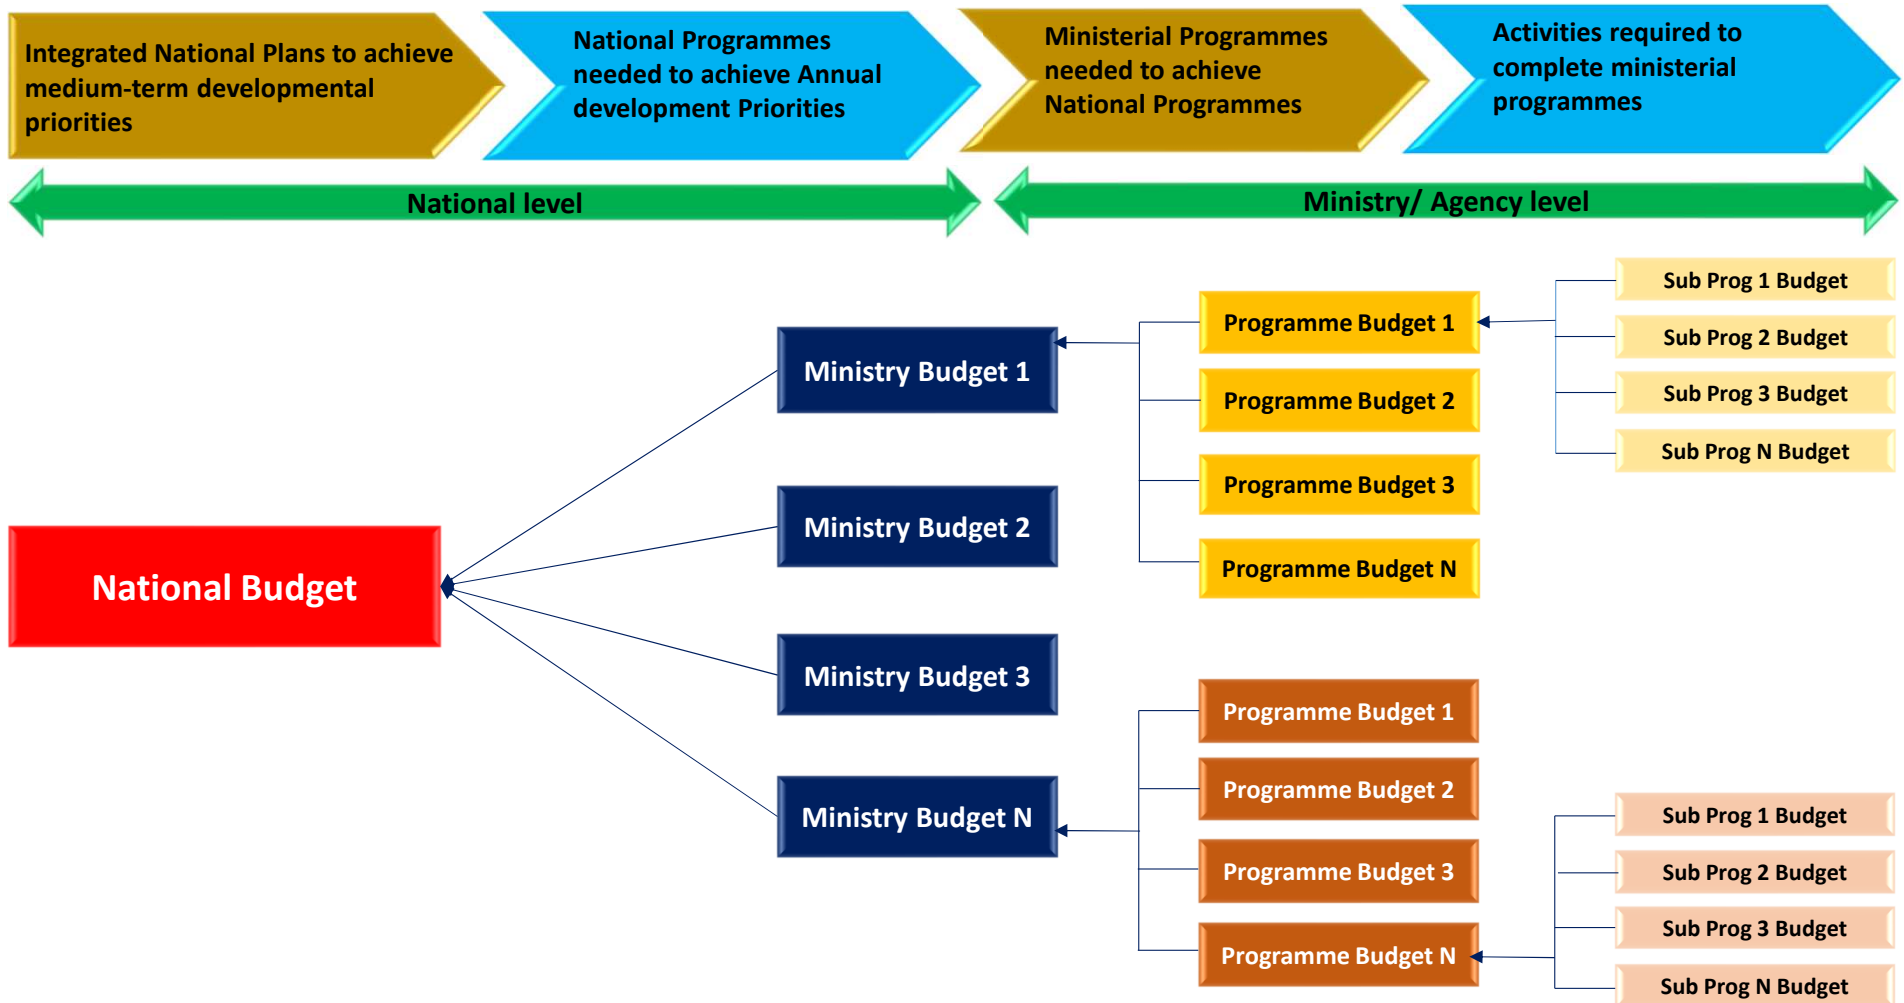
Integrated National Plans to achieve medium-term developmental priorities

National Programmes needed to achieve Annual development Priorities

Ministerial Programmes needed to achieve National Programmes

Activities required to complete ministerial programmes

National level

Ministry/ Agency level

Sub Prog 1 Budget

Programme Budget 1

Sub Prog 2 Budget

Ministry Budget 1

Programme Budget 2

Sub Prog 3 Budget

Sub Prog N Budget

Programme Budget 3

Ministry Budget 2

Programme Budget N

National Budget

Ministry Budget 3

Programme Budget 1

Programme Budget 2

Sub Prog 1 Budget

Ministry Budget N

Programme Budget 3

Sub Prog 2 Budget

Sub Prog 3 Budget

Programme Budget N

Sub Prog N Budget